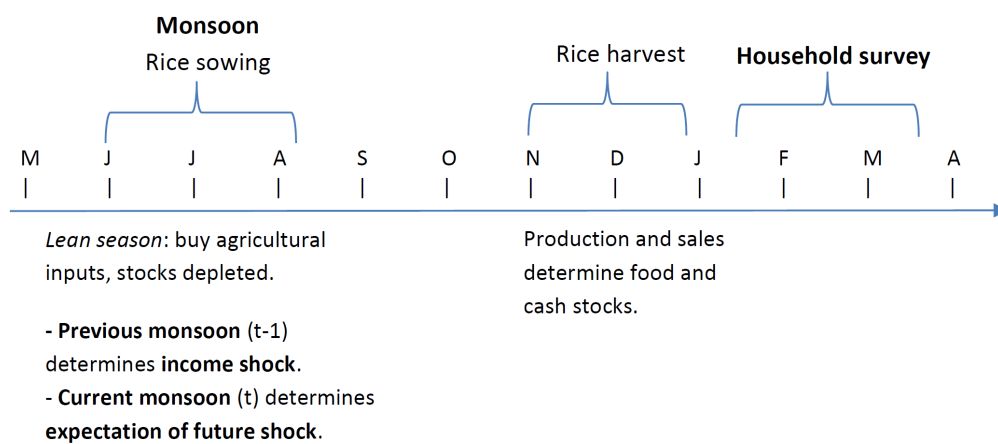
Monsoon
Rice sowing

Rice harvest

Household survey

M J J A S O N D J F M A

Lean season: buy agricultural inputs, stocks depleted.

- Previous monsoon (t-1) determines income shock.
- Current monsoon (t) determines expectation of future shock.

Production and sales determine food and cash stocks.